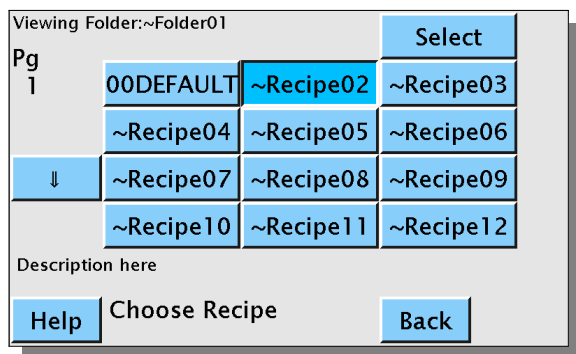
Viewing Folder:~Folder01

Select

Pg
1

| 00DEFAULT | ~Recipe02 | ~Recipe03 |
|---|---|---|
| ~Recipe04 | ~Recipe05 | ~Recipe06 |
| ~Recipe07 | ~Recipe08 | ~Recipe09 |
| ~Recipe10 | ~Recipe11 | ~Recipe12 |

⇓

Description here

Help

Choose Recipe

Back